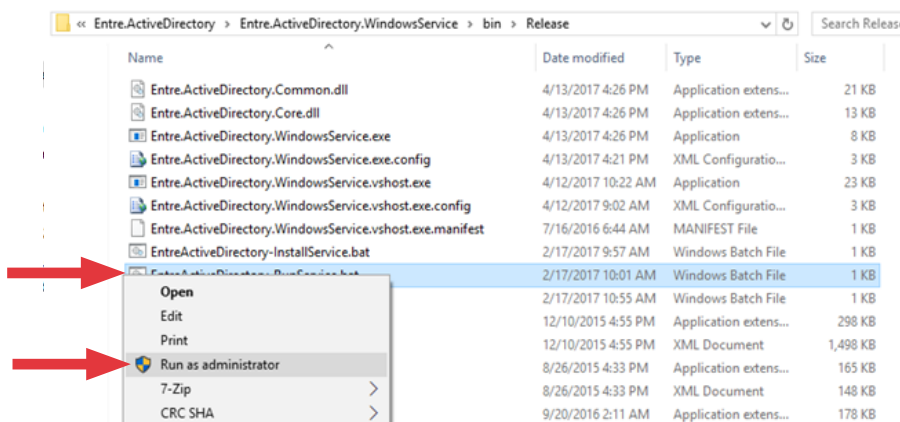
« Entre.ActiveDirectory › Entre.ActiveDirectory.WindowsService › bin › Release

Search Releas

| Name | Date modified | Type | Size |
|---|---|---|---|
| Entre.ActiveDirectory.Common.dll | 4/13/2017 4:26 PM | Application extens... | 21 KB |
| Entre.ActiveDirectory.Core.dll | 4/13/2017 4:26 PM | Application extens... | 13 KB |
| Entre.ActiveDirectory.WindowsService.exe | 4/13/2017 4:26 PM | Application | 8 KB |
| Entre.ActiveDirectory.WindowsService.exe.config | 4/13/2017 4:21 PM | XML Configuratio... | 3 KB |
| Entre.ActiveDirectory.WindowsService.vshost.exe | 4/12/2017 10:22 AM | Application | 23 KB |
| Entre.ActiveDirectory.WindowsService.vshost.exe.config | 4/12/2017 9:02 AM | XML Configuratio... | 3 KB |
| Entre.ActiveDirectory.WindowsService.vshost.exe.manifest | 7/16/2016 6:44 AM | MANIFEST File | 1 KB |
| EntreActiveDirectory-InstallService.bat | 2/17/2017 9:57 AM | Windows Batch File | 1 KB |
| EntreActiveDirectory-RunService.bat | 2/17/2017 10:01 AM | Windows Batch File | 1 KB |
| | 2/17/2017 10:55 AM | Windows Batch File | 1 KB |
| | 12/10/2015 4:55 PM | Application extens... | 298 KB |
| | 12/10/2015 4:55 PM | XML Document | 1,498 KB |
| | 8/26/2015 4:33 PM | Application extens... | 165 KB |
| | 8/26/2015 4:33 PM | XML Document | 148 KB |
| | 9/20/2016 2:11 AM | Application extens... | 178 KB |

Open
Edit
Print
Run as administrator
7-Zip
CRC SHA